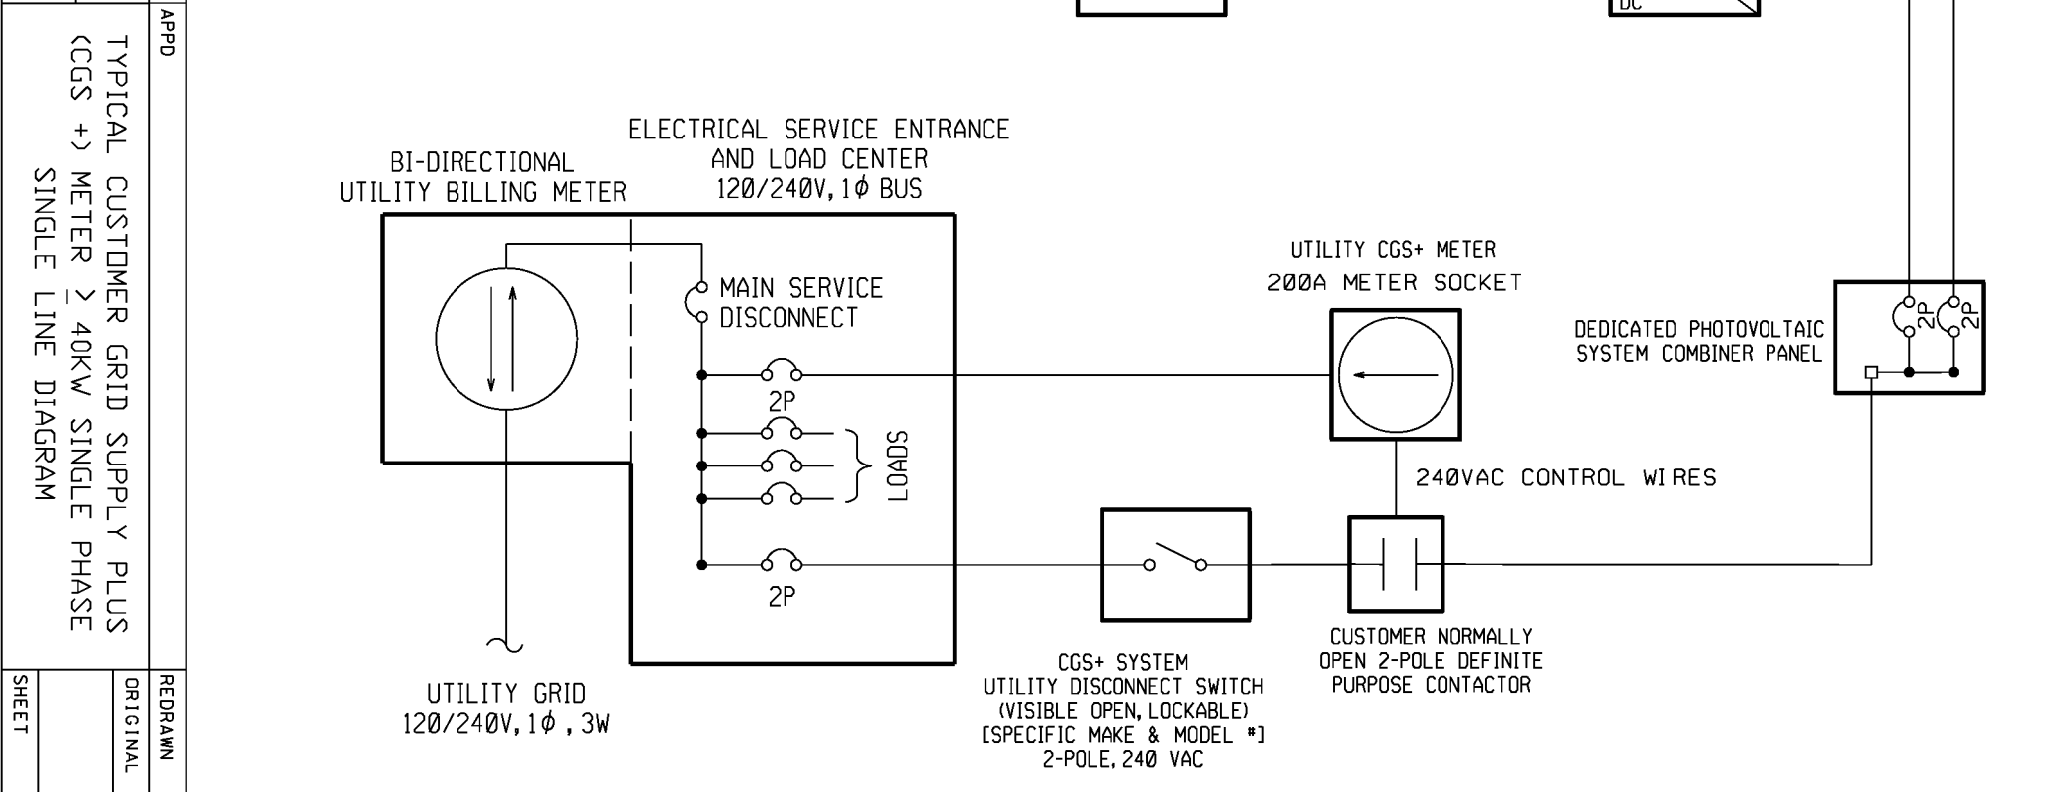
APPD

TYPICAL CUSTOMER GRID SUPPLY PLUS (CGS +) METER $\geq$ 40KW SINGLE PHASE SINGLE LINE DIAGRAM

REDRAWN

ORIGINAL

SHEET

DC

ELECTRICAL SERVICE ENTRANCE AND LOAD CENTER 120/240V, 1$\phi$ BUS

BI-DIRECTIONAL UTILITY BILLING METER

MAIN SERVICE DISCONNECT

2P

LOADS

2P

UTILITY GRID 120/240V, 1$\phi$ , 3W

UTILITY CGS+ METER 200A METER SOCKET

DEDICATED PHOTOVOLTAIC SYSTEM COMBINER PANEL

2P 2P

240VAC CONTROL WIRES

CGS+ SYSTEM UTILITY DISCONNECT SWITCH (VISIBLE OPEN, LOCKABLE) [SPECIFIC MAKE & MODEL #] 2-POLE, 240 VAC

CUSTOMER NORMALLY OPEN 2-POLE DEFINITE PURPOSE CONTACTOR